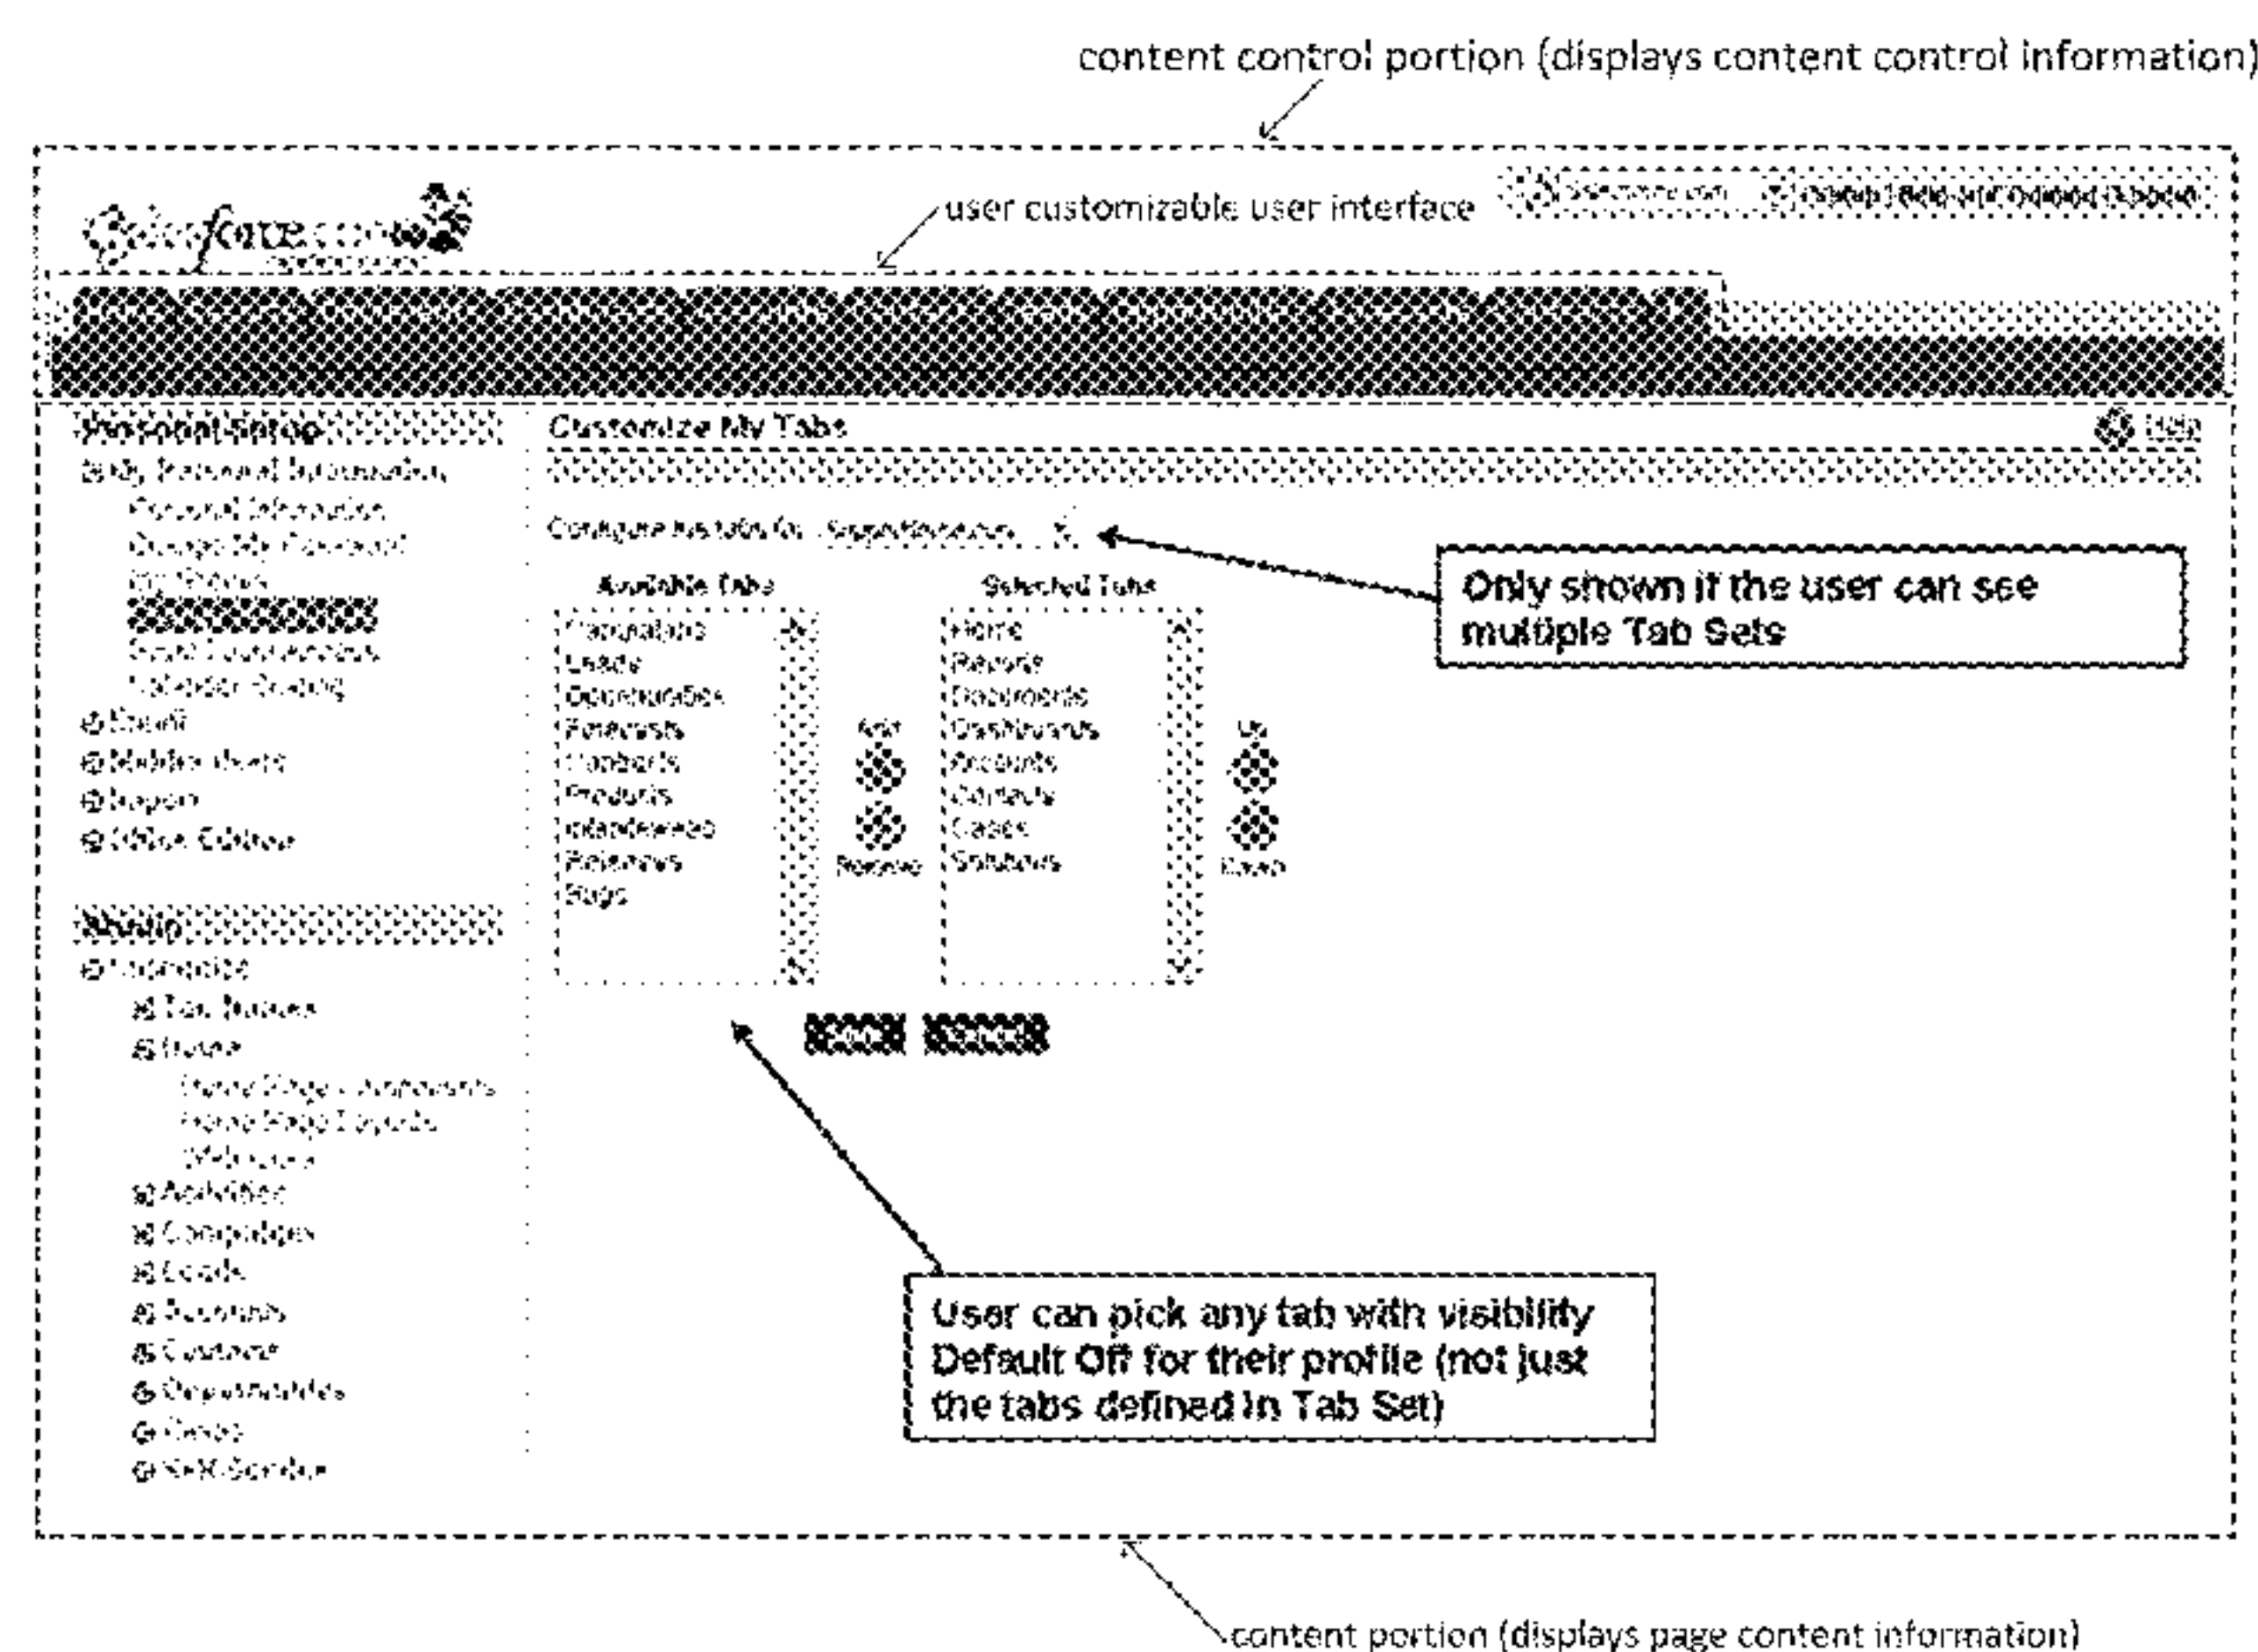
content control portion (displays content control information)

salesforce.com

user customizable user interface

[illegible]

Personal Setup

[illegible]

Customize My Tabs

Help

Configure the tabs for: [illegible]

Available Tabs

Selected Tabs

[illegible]
Leads
Opportunities
Forecasts
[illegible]
Products
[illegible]
Releases
Bugs

Add

Remove

Home
Reports
Documents
Dashboards
Accounts
Contacts
Cases
Solutions

Up

Down

Only shown if the user can see multiple Tab Sets

User can pick any tab with visibility Default Off for their profile (not just the tabs defined in Tab Set)

content portion (displays page content information)